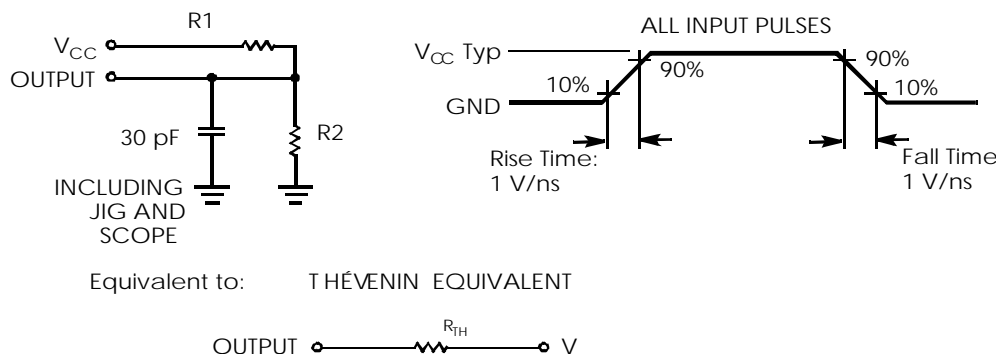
R1

$V_{CC}$

OUTPUT

30 pF

R2

INCLUDING JIG AND SCOPE

ALL INPUT PULSES

$V_{CC}$ Typ

GND

10%

90%

90%

10%

Rise Time: 1 V/ns

Fall Time: 1 V/ns

Equivalent to: THÉVENIN EQUIVALENT

OUTPUT $R_{TH}$ V